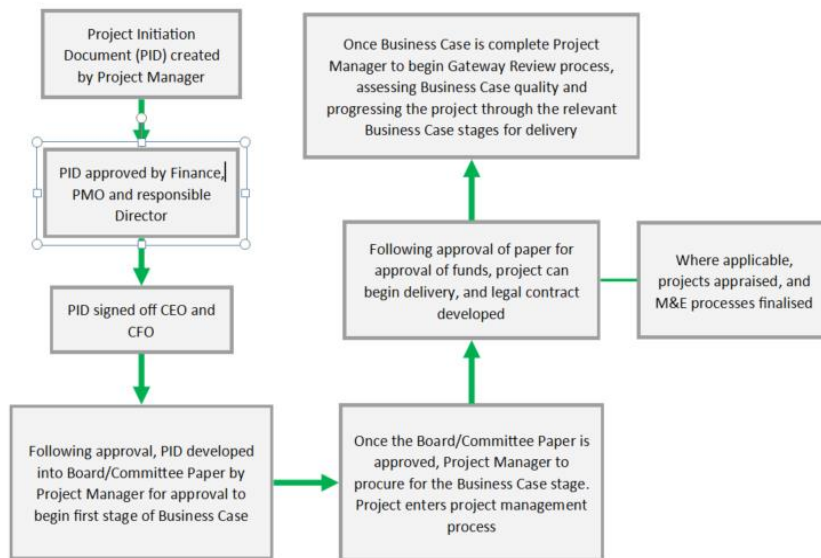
Project Initiation Document (PID) created by Project Manager

PID approved by Finance, PMO and responsible Director

PID signed off CEO and CFO

Following approval, PID developed into Board/Committee Paper by Project Manager for approval to begin first stage of Business Case

Once the Board/Committee Paper is approved, Project Manager to procure for the Business Case stage. Project enters project management process

Following approval of paper for approval of funds, project can begin delivery, and legal contract developed

Where applicable, projects appraised, and M&E processes finalised

Once Business Case is complete Project Manager to begin Gateway Review process, assessing Business Case quality and progressing the project through the relevant Business Case stages for delivery